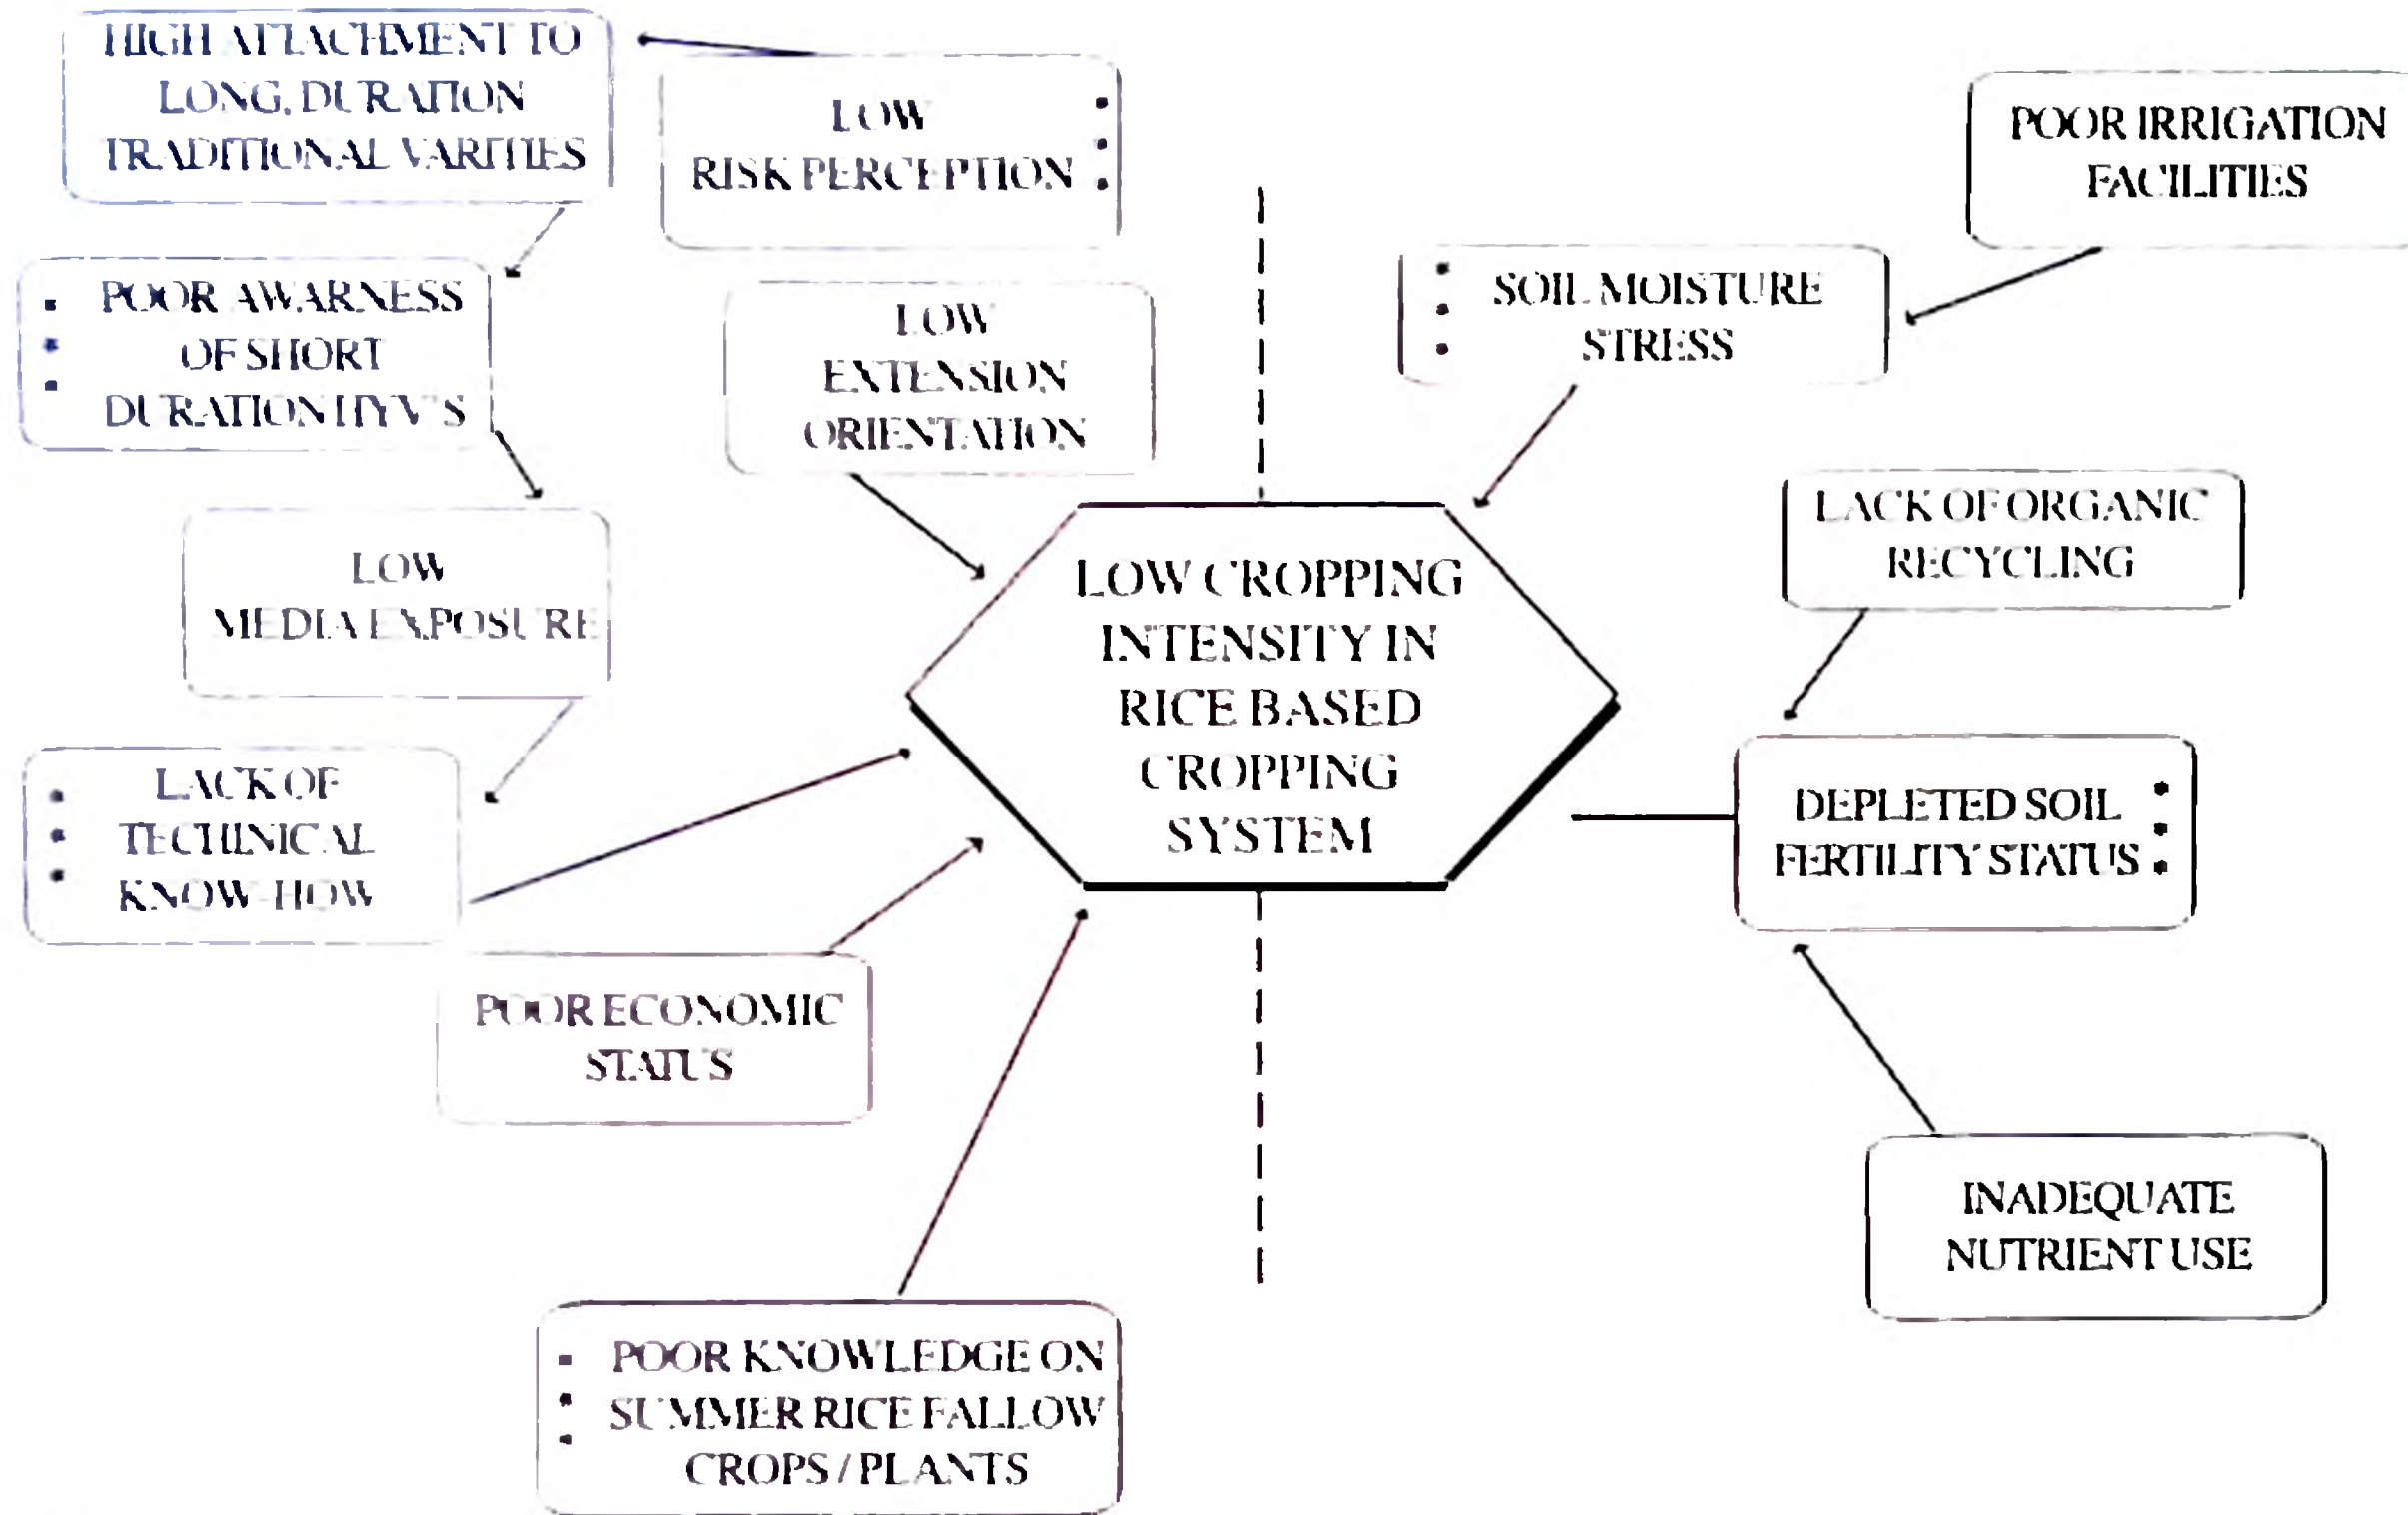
HIGH ATTACHMENT TO LONG, DURATION TRADITIONAL VARITIES

LOW RISK PERCEPTION

POOR IRRIGATION FACILITIES

POOR AWARNESS OF SHORT DURATION HYV'S

LOW EXTENSION ORIENTATION

SOIL MOISTURE STRESS

LOW MEDIA EXPOSURE

LOW CROPPING INTENSITY IN RICE BASED CROPPING SYSTEM

LACK OF ORGANIC RECYCLING

LACK OF TECHNICAL KNOW-HOW

DEPLETED SOIL FERTILITY STATUS

POOR ECONOMIC STATUS

INADEQUATE NUTRIENT USE

POOR KNOWLEDGE ON SUMMER RICE FALLOW CROPS / PLANTS